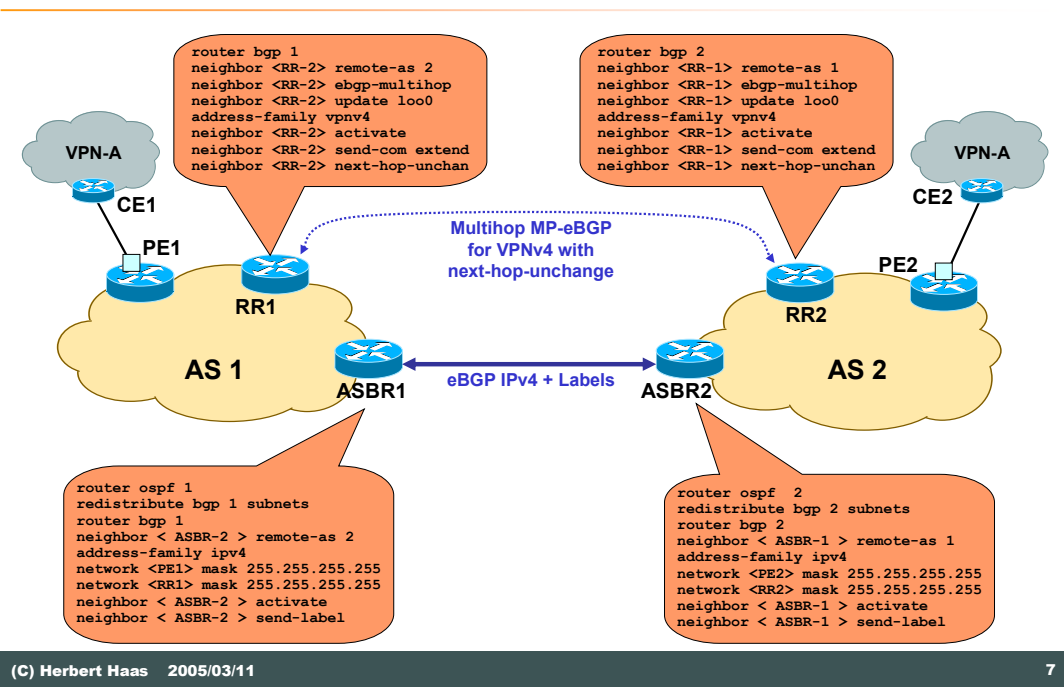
router bgp 1
neighbor <RR-2> remote-as 2
neighbor <RR-2> ebgp-multihop
neighbor <RR-2> update loo0
address-family vpnv4
neighbor <RR-2> activate
neighbor <RR-2> send-com extend
neighbor <RR-2> next-hop-unchan

router bgp 2
neighbor <RR-1> remote-as 1
neighbor <RR-1> ebgp-multihop
neighbor <RR-1> update loo0
address-family vpnv4
neighbor <RR-1> activate
neighbor <RR-1> send-com extend
neighbor <RR-1> next-hop-unchan

VPN-A

CE1

PE1

RR1

Multihop MP-eBGP for VPNv4 with next-hop-unchange

VPN-A

CE2

PE2

RR2

AS 1

ASBR1

eBGP IPv4 + Labels

ASBR2

AS 2

router ospf 1
redistribute bgp 1 subnets
router bgp 1
neighbor < ASBR-2 > remote-as 2
address-family ipv4
network <PE1> mask 255.255.255.255
network <RR1> mask 255.255.255.255
neighbor < ASBR-2 > activate
neighbor < ASBR-2 > send-label

router ospf 2
redistribute bgp 2 subnets
router bgp 2
neighbor < ASBR-1 > remote-as 1
address-family ipv4
network <PE2> mask 255.255.255.255
network <RR2> mask 255.255.255.255
neighbor < ASBR-1 > activate
neighbor < ASBR-1 > send-label

(C) Herbert Haas 2005/03/11

7